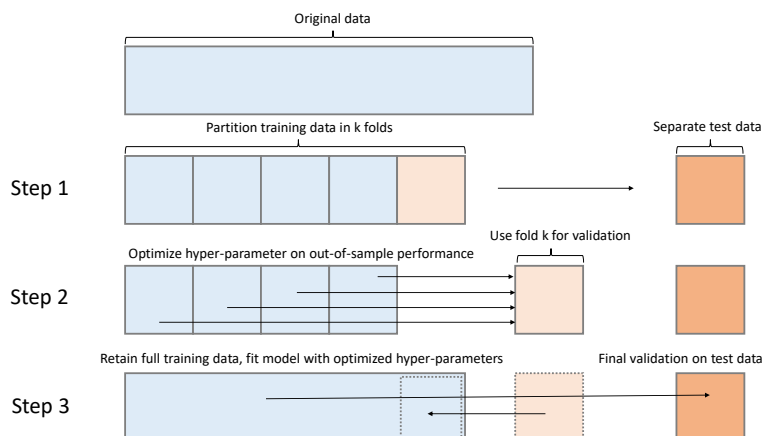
Original data

Partition training data in k folds

Separate test data

Step 1

Use fold k for validation

Optimize hyper-parameter on out-of-sample performance

Step 2

Retain full training data, fit model with optimized hyper-parameters

Final validation on test data

Step 3